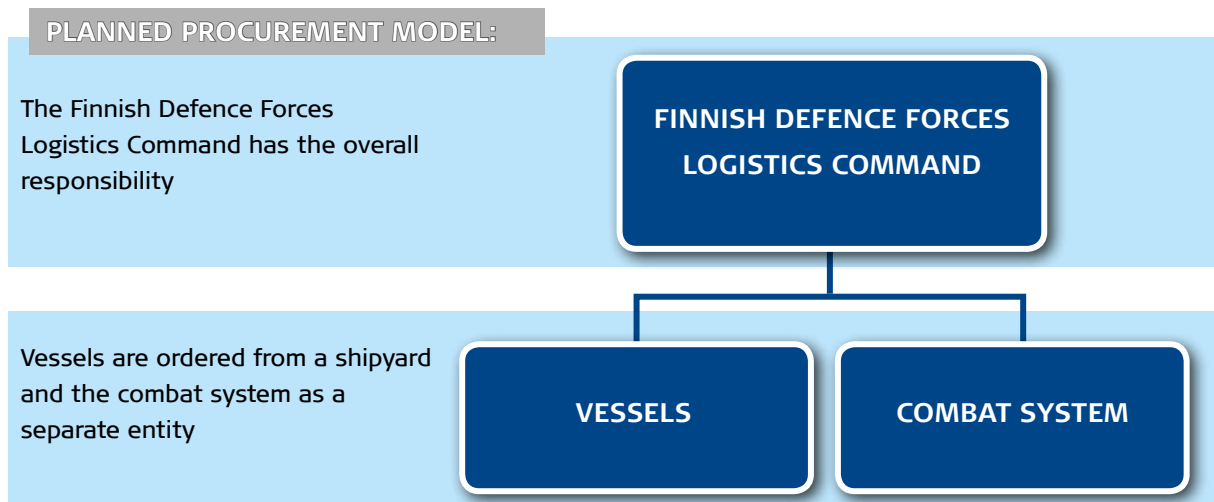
PLANNED PROCUREMENT MODEL:

The Finnish Defence Forces Logistics Command has the overall responsibility

FINNISH DEFENCE FORCES LOGISTICS COMMAND

Vessels are ordered from a shipyard and the combat system as a separate entity

VESSELS

COMBAT SYSTEM